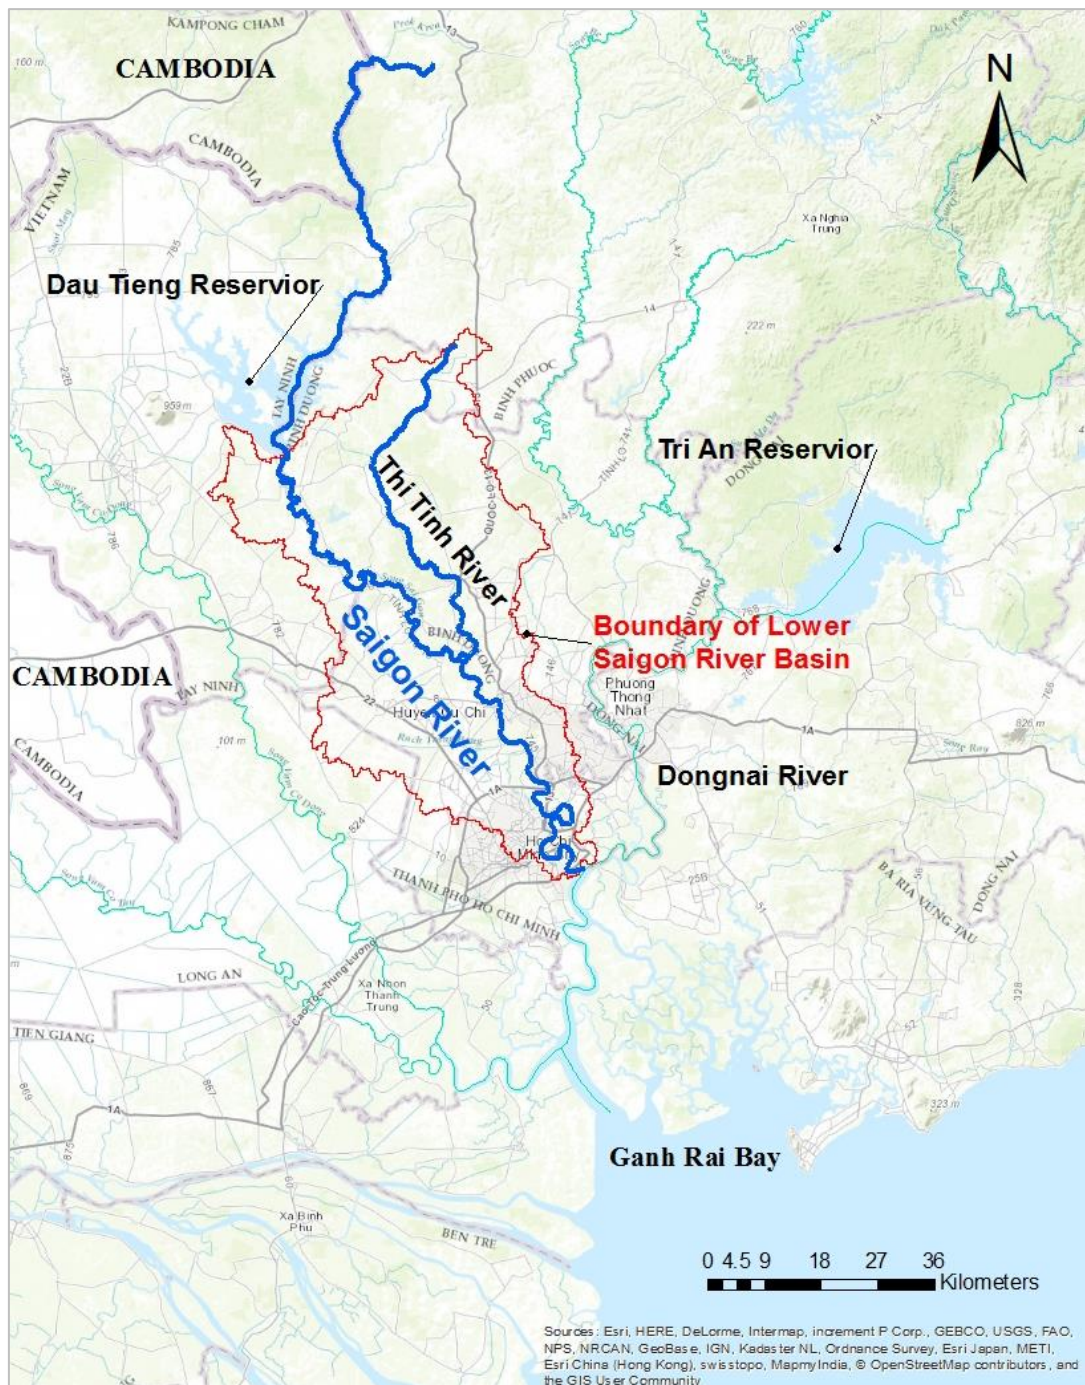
KAMPONG CHAM

CAMBODIA

N

CAMBODIA

VIETNAM

Xa Nghia Trung

Dau Tieng Reservior

TAY NINH

BINH DUONG

BINH PHUOC

222 m

959 m

Tri An Reservior

Thi Tinh River

DONG NAI

Boundary of Lower Saigon River Basin

CAMBODIA

TAY NINH

Saigon River

Phuong Thong Nhat

Huyen Cu Chi

826 m

101 m

Dongnai River

CAMBODIA

Ho Chi Minh

THANH PHO HO CHI MINH

BA RIA VUNG TAU

DONG NAI

LONG AN

Xa Nhon Thanh Trung

TIEN GIANG

323 m

Ganh Rai Bay

Xa Binh Phu

BEN TRE

0 4.5 9 18 27 36 Kilometers

Sources: Esri, HERE, DeLorme, Intermap, increment P Corp., GEBCO, USGS, FAO, NPS, NRCAN, GeoBase, IGN, Kadaster NL, Ordnance Survey, Esri Japan, METI, Esri China (Hong Kong), swisstopo, MapmyIndia, © OpenStreetMap contributors, and the GIS User Community